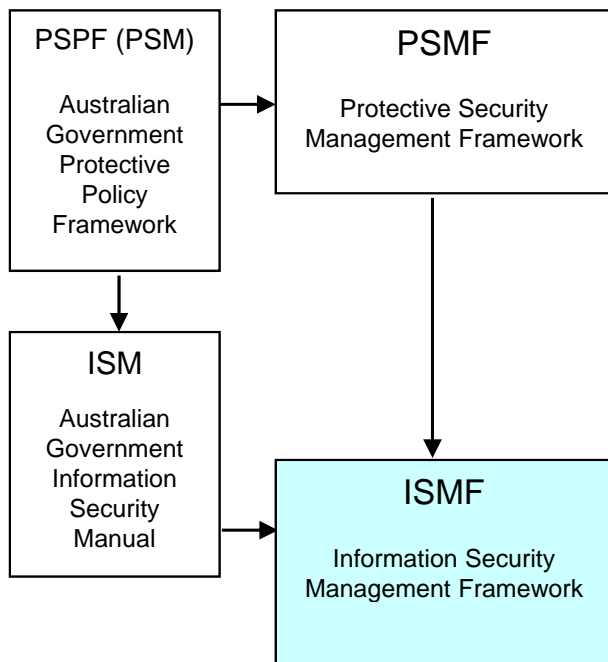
PSPF (PSM)

Australian Government Protective Policy Framework

PSMF

Protective Security Management Framework

ISM

Australian Government Information Security Manual

ISMF

Information Security Management Framework